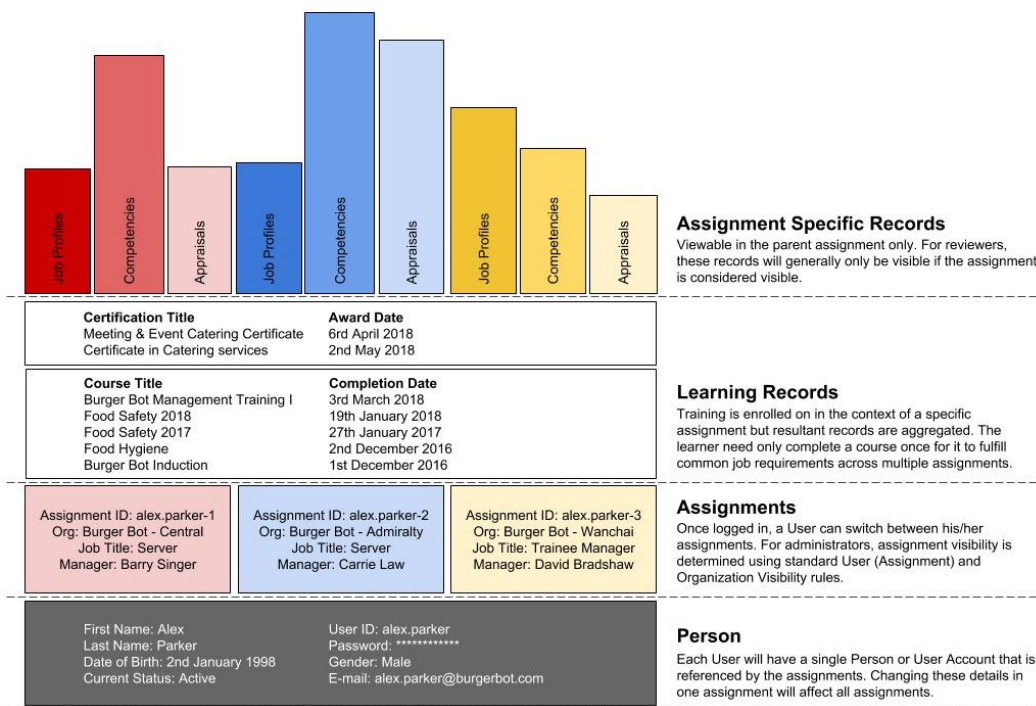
Job Profiles

Competencies

Appraisals

Job Profiles

Competencies

Appraisals

Job Profiles

Competencies

Appraisals

**Assignment Specific Records**
Viewable in the parent assignment only. For reviewers, these records will generally only be visible if the assignment is considered visible.

| Certification Title | Award Date |
|---|---|
| Meeting & Event Catering Certificate | 6rd April 2018 |
| Certificate in Catering services | 2nd May 2018 |

| Course Title | Completion Date |
|---|---|
| Burger Bot Management Training I | 3rd March 2018 |
| Food Safety 2018 | 19th January 2018 |
| Food Safety 2017 | 27th January 2017 |
| Food Hygiene | 2nd December 2016 |
| Burger Bot Induction | 1st December 2016 |

**Learning Records**
Training is enrolled on in the context of a specific assignment but resultant records are aggregated. The learner need only complete a course once for it to fulfill common job requirements across multiple assignments.

Assignment ID: alex.parker-1
Org: Burger Bot - Central
Job Title: Server
Manager: Barry Singer

Assignment ID: alex.parker-2
Org: Burger Bot - Admiralty
Job Title: Server
Manager: Carrie Law

Assignment ID: alex.parker-3
Org: Burger Bot - Wanchai
Job Title: Trainee Manager
Manager: David Bradshaw

**Assignments**
Once logged in, a User can switch between his/her assignments. For administrators, assignment visibility is determined using standard User (Assignment) and Organization Visibility rules.

First Name: Alex
Last Name: Parker
Date of Birth: 2nd January 1998
Current Status: Active

User ID: alex.parker
Password: ************
Gender: Male
E-mail: alex.parker@burgerbot.com

**Person**
Each User will have a single Person or User Account that is referenced by the assignments. Changing these details in one assignment will affect all assignments.